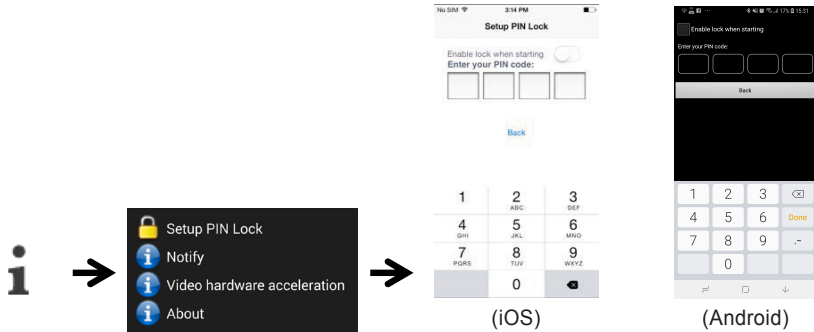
Setup PIN Lock
Notify
Video hardware acceleration
About

No SIM 3:14 PM
Setup PIN Lock
Enable lock when starting
Enter your PIN code:
Back
1
2 ABC
3 DEF
4 GHI
5 JKL
6 MNO
7 PQRS
8 TUV
9 WXYZ
0
(iOS)

15:31
Enable lock when starting
Enter your PIN code:
Back
1
2
3
4
5
6
Done
7
8
9
.-
0
(Android)